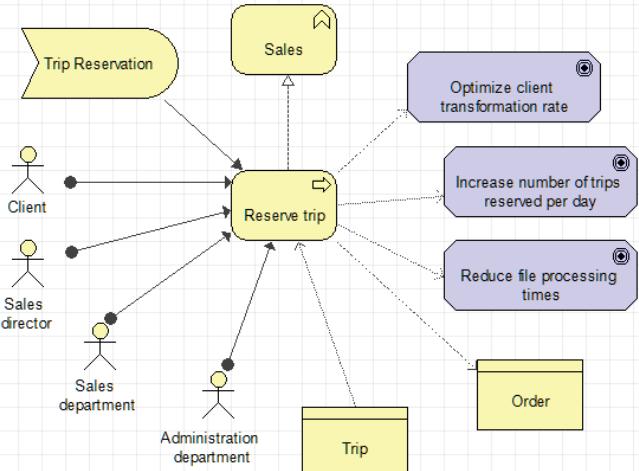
Sales

Trip Reservation

Optimize client transformation rate

Client

Reserve trip

Increase number of trips reserved per day

Sales director

Reduce file processing times

Sales department

Order

Administration department

Trip